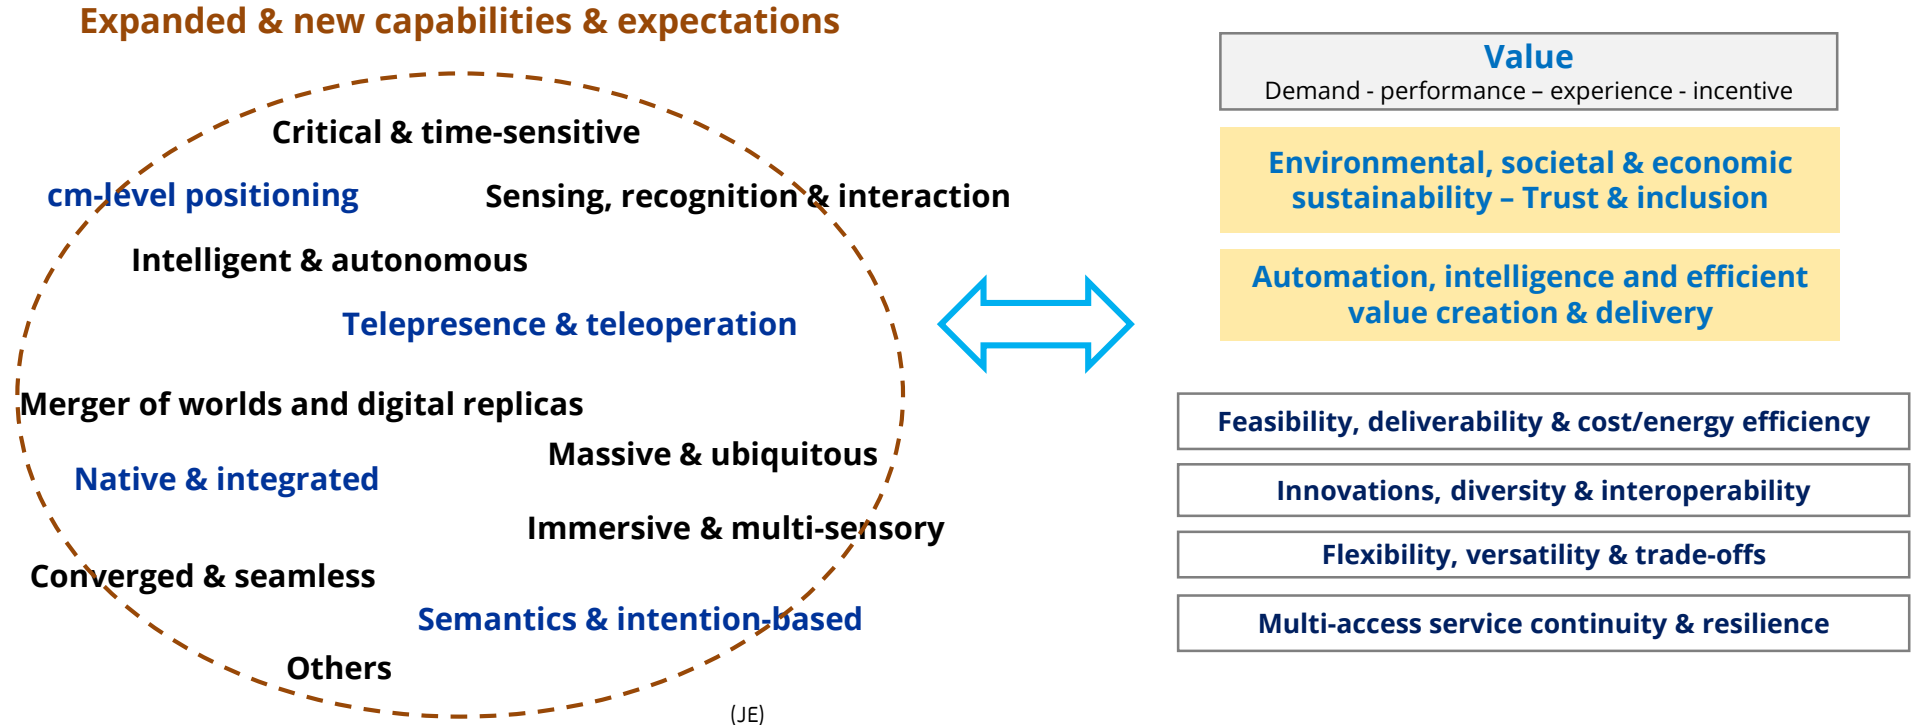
Expanded & new capabilities & expectations

Critical & time-sensitive

cm-level positioning

Sensing, recognition & interaction

Intelligent & autonomous

Telepresence & teleoperation

Merger of worlds and digital replicas

Massive & ubiquitous

Native & integrated

Immersive & multi-sensory

Converged & seamless

Semantics & intention-based

Others

(JE)

Value
Demand - performance – experience - incentive

Environmental, societal & economic sustainability – Trust & inclusion

Automation, intelligence and efficient value creation & delivery

Feasibility, deliverability & cost/energy efficiency

Innovations, diversity & interoperability

Flexibility, versatility & trade-offs

Multi-access service continuity & resilience